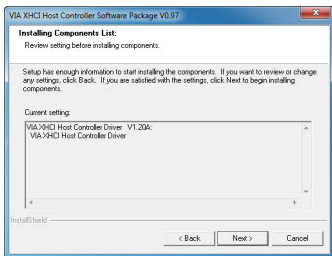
VIA XHCI Host Controller Software Package V0.97

Installing Components List:

Review setting before installing components.

Setup has enough information to start installing the components. If you want to review or change any settings, click Back. If you are satisfied with the settings, click Next to begin installing components.

Current setting:

VIA XHCI Host Controller Driver V1.20A:
VIA XHCI Host Controller Driver

InstallShield

< Back Next > Cancel